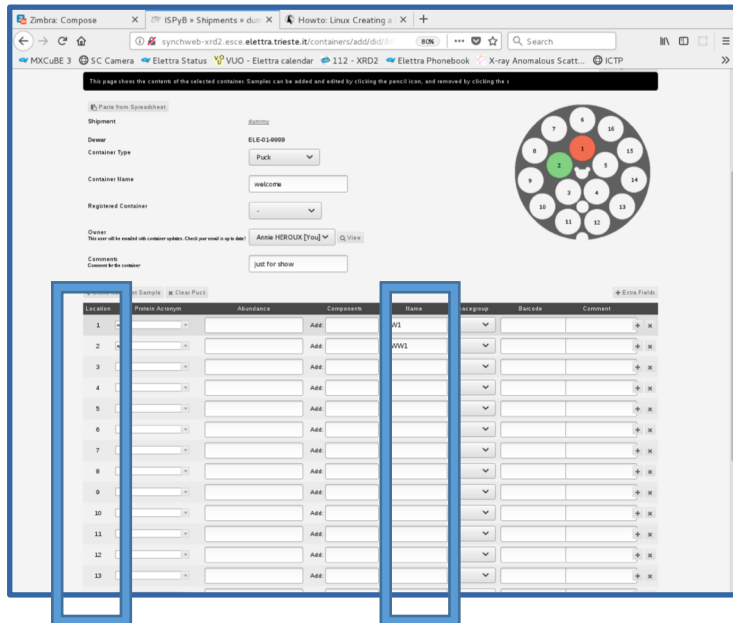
Zimbra: Compose | ISPyB » Shipments » du | Howto: Linux Creating a | +

synchweb-xrd2.esce.elettra.trieste.it/containers/add/did/ | 80% | Search

MXCuBE 3 | SC Camera | Elettra Status | VUO - Elettra calendar | 112 - XRD2 | Elettra Phonebook | X-ray Anomalous Scatt... | ICTP

This page shows the contents of the selected container. Samples can be added and edited by clicking the pencil icon, and removed by clicking the x

Paste from Spreadsheet

Shipment dummy

Dewar ELE-01-9999

Container Type Puck

Container Name welcome

Registered Container -

Owner
This user will be emailed with container updates. Check your email is up to date!
Annie HEROUX [You] | View

Comments
Comment for the container
just for show

Sample | Clear Puck | + Extra Fields

6 7 16 8 1 15 2 5 9 14 3 4 10 13 11 12

| Location | Protein Acronym | Abundance | Components | Name | Spacegroup | Barcode | Comment |
|---|---|---|---|---|---|---|---|
| 1 | | | Add: | W1 | | | |
| 2 | | | Add: | WW1 | | | |
| 3 | | | Add: | | | | |
| 4 | | | Add: | | | | |
| 5 | | | Add: | | | | |
| 6 | | | Add: | | | | |
| 7 | | | Add: | | | | |
| 8 | | | Add: | | | | |
| 9 | | | Add: | | | | |
| 10 | | | Add: | | | | |
| 11 | | | Add: | | | | |
| 12 | | | Add: | | | | |
| 13 | | | Add: | | | | |